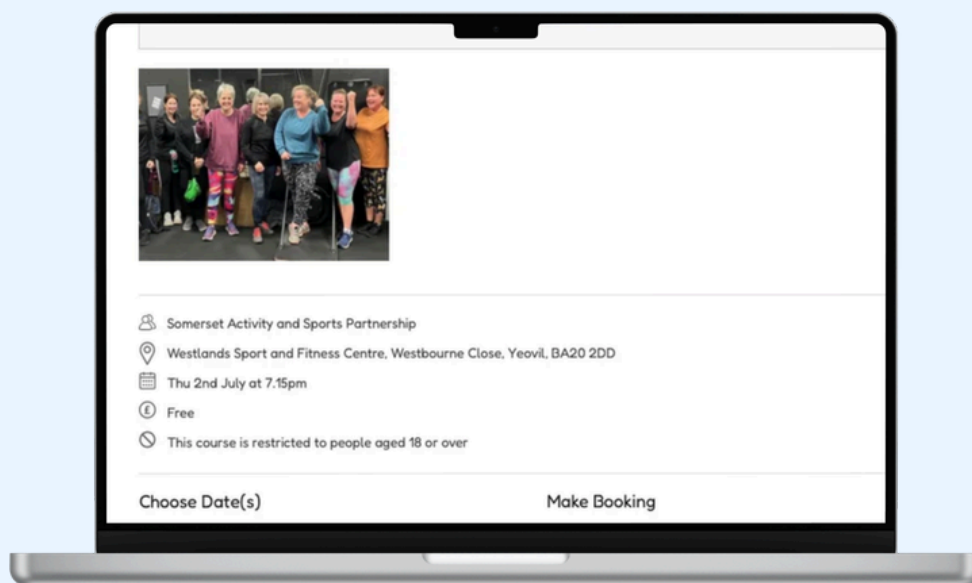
Somerset Activity and Sports Partnership

Westlands Sport and Fitness Centre, Westbourne Close, Yeovil, BA20 2DD

Thu 2nd July at 7.15pm

Free

This course is restricted to people aged 18 or over

Choose Date(s)

Make Booking